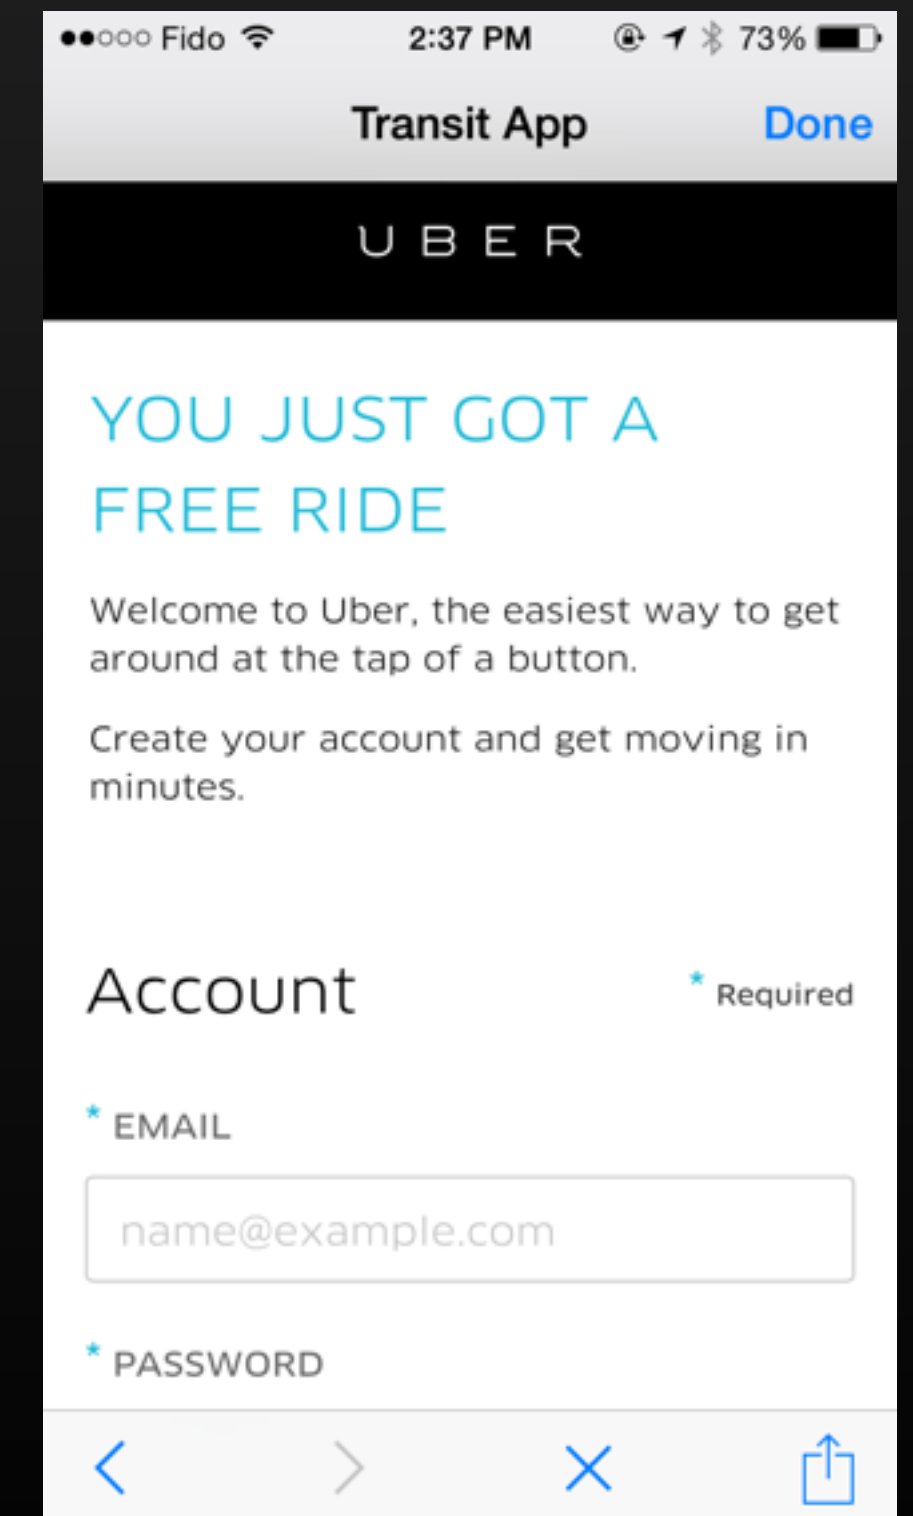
●●○○○ Fido 2:37 PM 73%

Transit App Done

UBER

YOU JUST GOT A FREE RIDE

Welcome to Uber, the easiest way to get around at the tap of a button.

Create your account and get moving in minutes.

Account * Required

* EMAIL

name@example.com

* PASSWORD